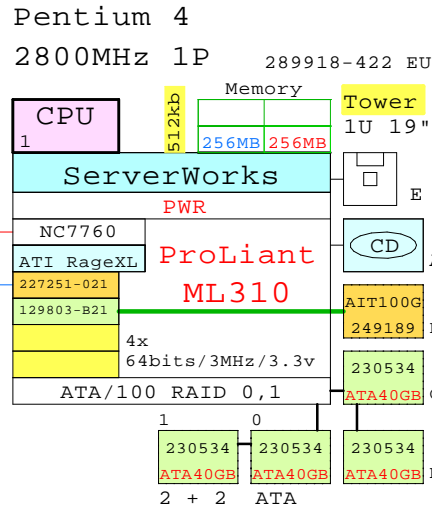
Pentium 4
2800MHz 1P
289918-422 EU
Memory
Tower
1U 19"
CPU
1
512kb
256MB
256MB
ServerWorks
PWR
E
NC7760
ATI RageXL
CD
ProLiant
ML310
227251-021
129803-B21
AIT100G
249189
4x
64bits/3MHz/3.3v
230534
ATA40GB
ATA/100 RAID 0,1
1
0
230534
ATA40GB
230534
ATA40GB
230534
ATA40GB
2 + 2 ATA